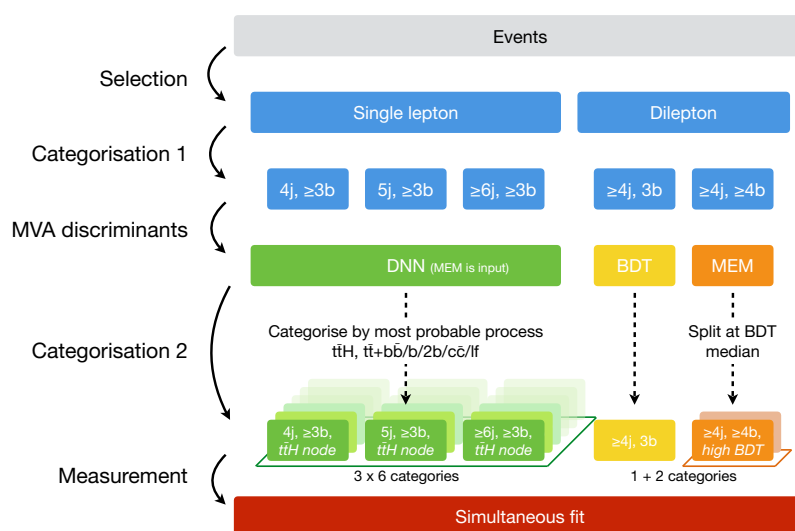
Events

Selection

Single lepton

Dilepton

Categorisation 1

4j, ≥3b

5j, ≥3b

≥6j, ≥3b

≥4j, 3b

≥4j, ≥4b

MVA discriminants

DNN (MEM is input)

BDT

MEM

Categorisation 2

Categorise by most probable process $t\bar{t}H$, $t\bar{t}+b\bar{b}/b/2b/c\bar{c}/lf$

Split at BDT median

4j, ≥3b, $t\bar{t}H$ node

5j, ≥3b, $t\bar{t}H$ node

≥6j, ≥3b, $t\bar{t}H$ node

≥4j, 3b

≥4j, ≥4b, high BDT

3 x 6 categories

1 + 2 categories

Measurement

Simultaneous fit